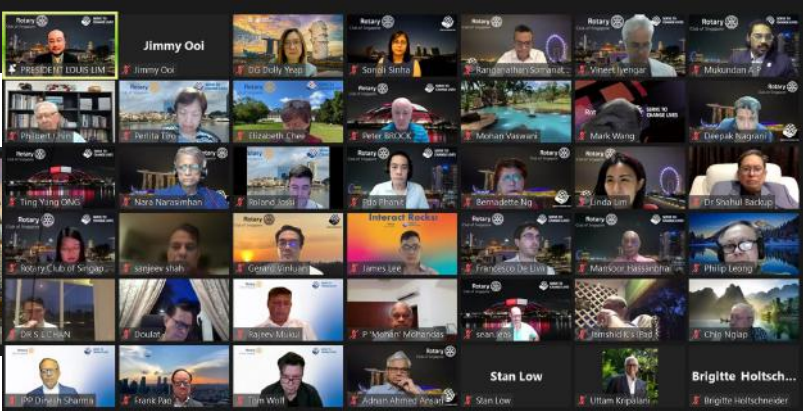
Rotary Club of Singapore
PRESIDENT LOUIS LIM
Jimmy Ooi
Jimmy Ooi
DG Dolly Yeap
Sonali Sinha
Ranganathan Somanat
Vineet Iyengar
Mukundan A P
Philbert Chin
Perlita Too
Elizabeth Chee
Peter BROCK
Mohan Vaswani
Mark Wang
Deepak Nagrani
Ting Ying ONG
Nara Narasimhan
Roland Joshi
Pdo Phanit
Bernadette Ng
Linda Lim
Dr Shahul Backup
Rotary Club of Singap
sanjeev shah
Gerard Vinluan
Interact Rocks!
James Lee
Francesco De Livio
Mansoor Hassanbhai
Philip Leong
DR S L CHAN
Doulat
Rajeev Mukul
P 'Mohan' Mohandas
sean jess
Jamshid E's iPad
Chip Ngiap
IPP Dinesh Sharma
Frank Pao
Tom Wolf
Adnan Ahmed Arsad
Stan Low
Stan Low
Uttam Kripalani
Brigitte Holtsch
Brigitte Holtschneider